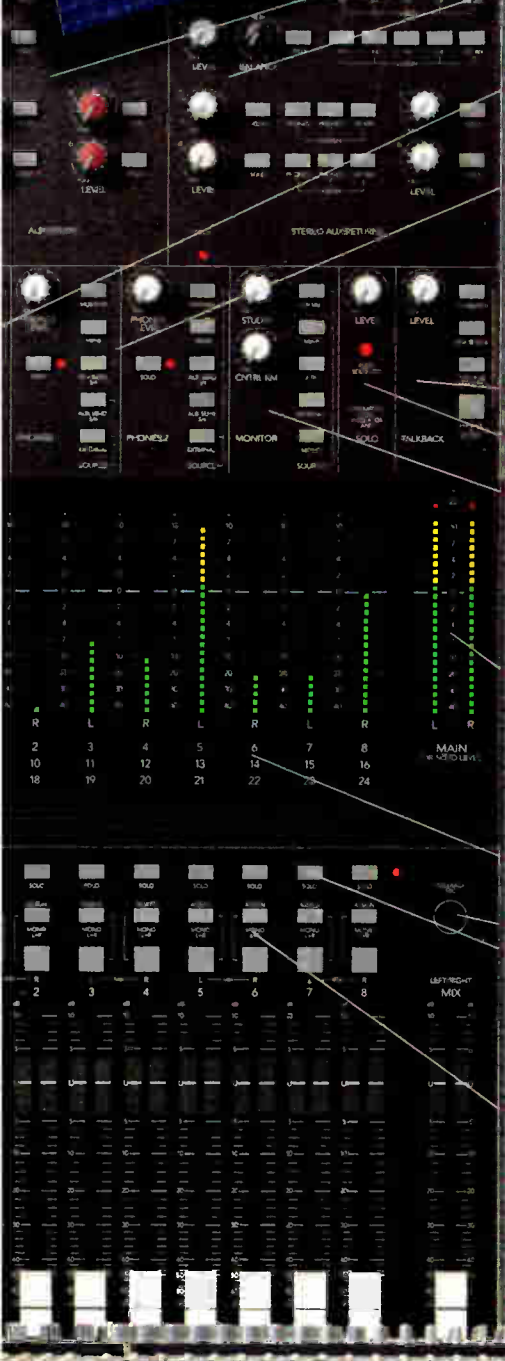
LEVEL
BALANCE
LEVEL
LEVEL
LEVEL
AUX SEND
STEREO AUX RETURN
PHONES LEVEL
PHONES
PHONES 2
SOLO
SOURCE
SOURCE
STUDIO
CNTRL RM
MONITOR
SOURCE
LEVEL
SOLO
LEVEL
TALKBACK
R
L
R
L
R
L
R
L
R
2
3
4
5
6
7
8
10
11
12
13
14
15
16
18
19
20
21
22
23
24
MAIN
SOLO
SOLO
SOLO
SOLO
SOLO
SOLO
SOLO
MONO
MONO
MONO
MONO
MONO
MONO
MONO
2
3
4
5
6
7
8
LEFT/RIGHT
MIX